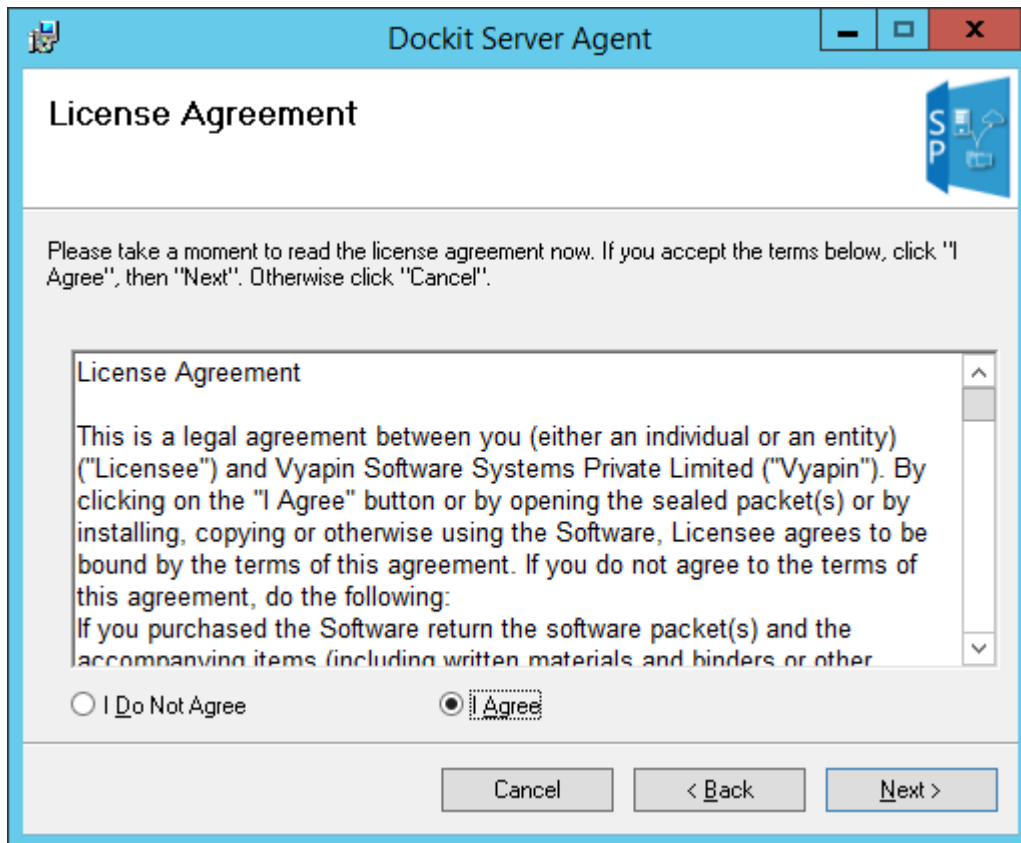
Dockit Server Agent

License Agreement

SP

Please take a moment to read the license agreement now. If you accept the terms below, click "I Agree", then "Next". Otherwise click "Cancel".

License Agreement

This is a legal agreement between you (either an individual or an entity) ("Licensee") and Vyapin Software Systems Private Limited ("Vyapin"). By clicking on the "I Agree" button or by opening the sealed packet(s) or by installing, copying or otherwise using the Software, Licensee agrees to be bound by the terms of this agreement. If you do not agree to the terms of this agreement, do the following:
If you purchased the Software return the software packet(s) and the accompanying items (including written materials and binders or other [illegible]

I Do Not Agree

I Agree

Cancel

< Back

Next >